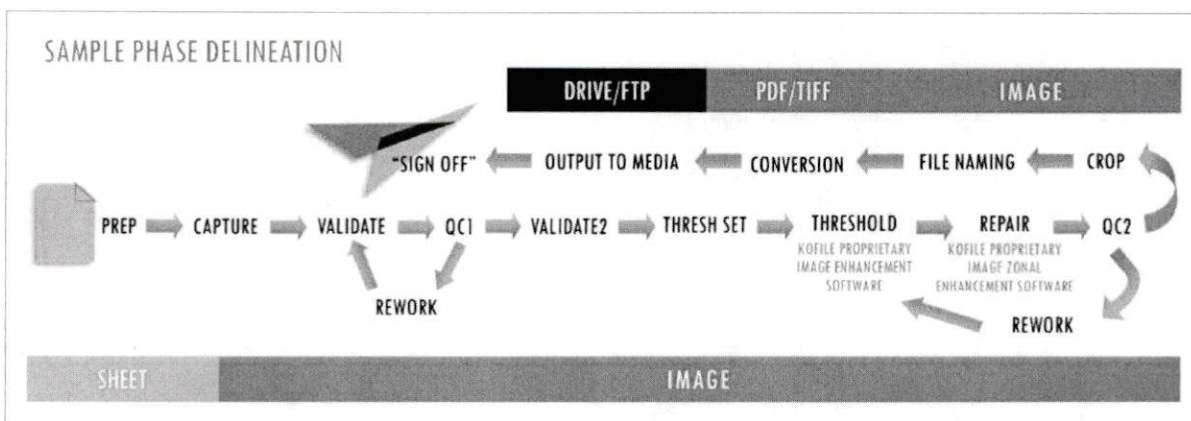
SAMPLE PHASE DELINEATION

DRIVE/FTP PDF/TIFF IMAGE

"SIGN OFF" OUTPUT TO MEDIA CONVERSION FILE NAMING CROP

PREP CAPTURE VALIDATE QC1 VALIDATE2 THRESH SET THRESHOLD REPAIR QC2

KOFILE PROPRIETARY IMAGE ENHANCEMENT SOFTWARE

KOFILE PROPRIETARY IMAGE ZONAL ENHANCEMENT SOFTWARE

REWORK

REWORK

SHEET IMAGE